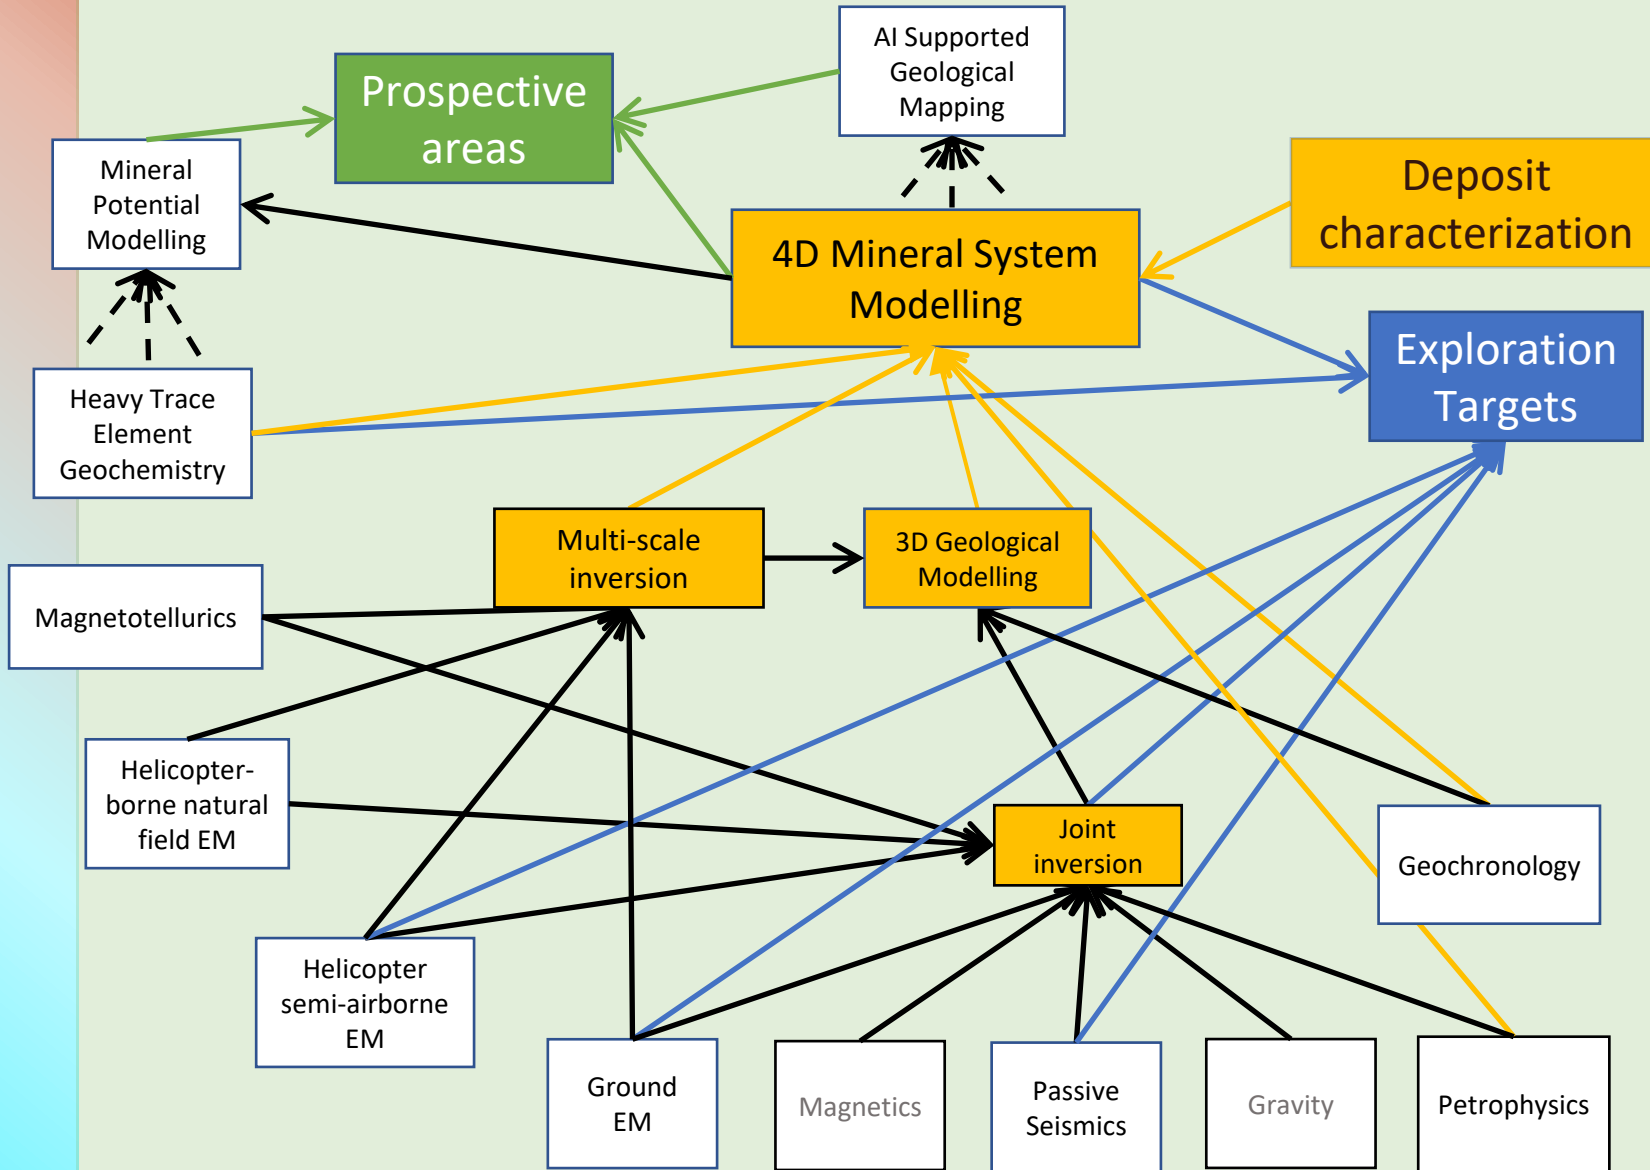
AI Supported Geological Mapping

Prospective areas

Mineral Potential Modelling

Deposit characterization

4D Mineral System Modelling

Exploration Targets

Heavy Trace Element Geochemistry

Multi-scale inversion

3D Geological Modelling

Magnetotellurics

Helicopter-borne natural field EM

Joint inversion

Geochronology

Helicopter semi-airborne EM

Ground EM

Magnetics

Passive Seismics

Gravity

Petrophysics